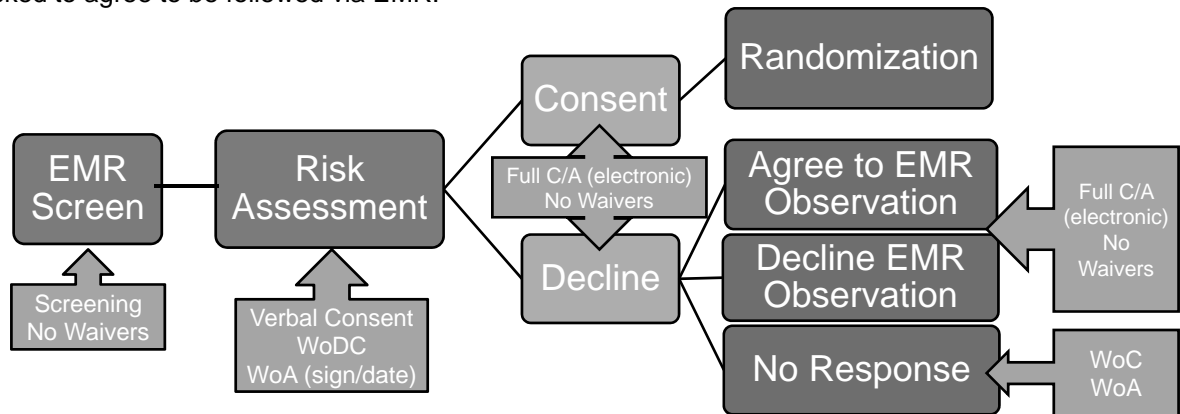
asked to agree to be followed via EMR.

EMR Screen

Screening No Waivers

Risk Assessment

Verbal Consent WoDC WoA (sign/date)

Consent

Full C/A (electronic) No Waivers

Decline

Randomization

Agree to EMR Observation

Decline EMR Observation

Full C/A (electronic) No Waivers

No Response

WoC WoA